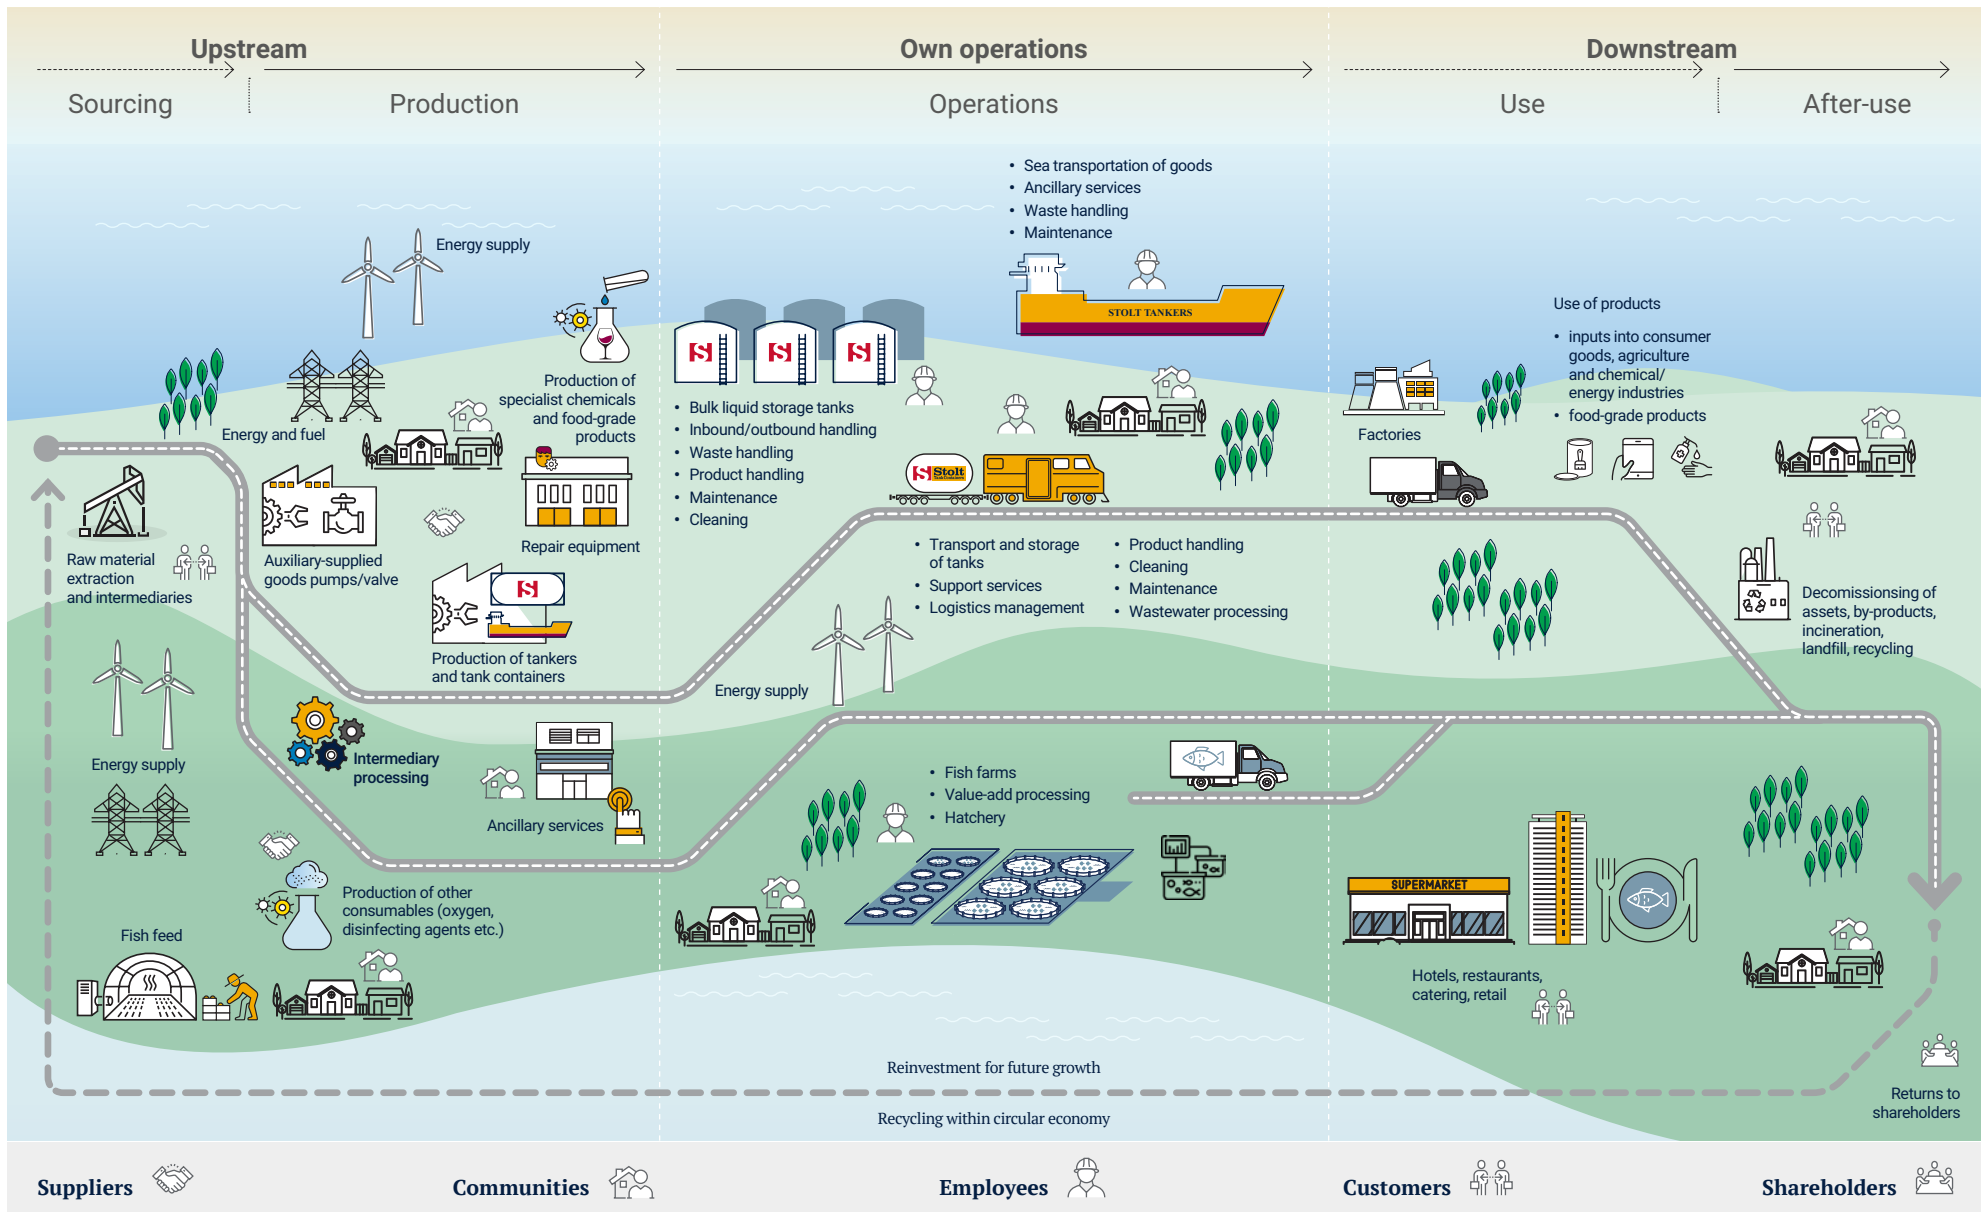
Upstream

Sourcing

Production

Own operations

Operations

Downstream

Use

After-use

- Sea transportation of goods
- Ancillary services
- Waste handling
- Maintenance

STOLT TANKERS

Energy supply

Production of specialist chemicals and food-grade products

Energy and fuel

- Bulk liquid storage tanks
- Inbound/outbound handling
- Waste handling
- Product handling
- Maintenance
- Cleaning

Use of products

- inputs into consumer goods, agriculture and chemical/ energy industries
- food-grade products

Factories

Stolt

Repair equipment

Raw material extraction and intermediaries

Auxiliary-supplied goods pumps/valve

- Transport and storage of tanks
- Support services
- Logistics management

- Product handling
- Cleaning
- Maintenance
- Wastewater processing

Decomissioning of assets, by-products, incineration, landfill, recycling

Production of tankers and tank containers

Energy supply

Energy supply

Intermediary processing

Ancillary services

- Fish farms
- Value-add processing
- Hatchery

Production of other consumables (oxygen, disinfecting agents etc.)

Fish feed

SUPERMARKET

Hotels, restaurants, catering, retail

Reinvestment for future growth

Returns to shareholders

Recycling within circular economy

Suppliers

Communities

Employees

Customers

Shareholders